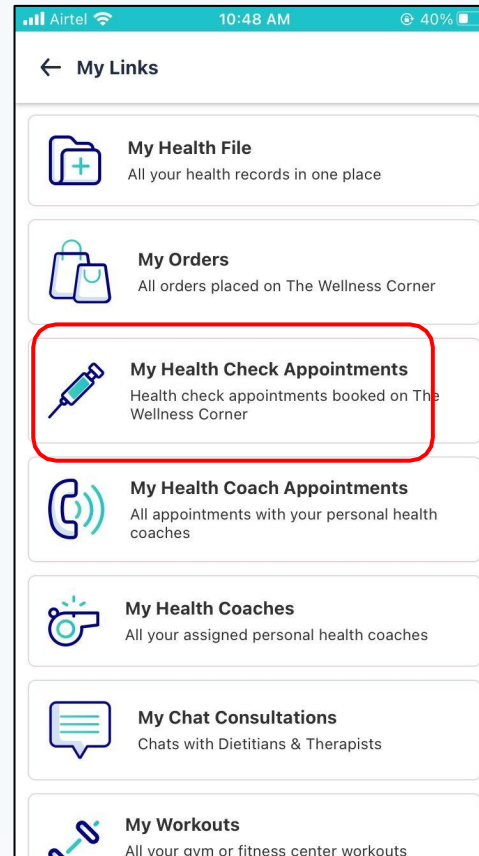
Airtel 10:48 AM 40%

← My Links

My Health File
All your health records in one place

My Orders
All orders placed on The Wellness Corner

My Health Check Appointments
Health check appointments booked on The Wellness Corner

My Health Coach Appointments
All appointments with your personal health coaches

My Health Coaches
All your assigned personal health coaches

My Chat Consultations
Chats with Dietitians & Therapists

My Workouts
All your gym or fitness center workouts